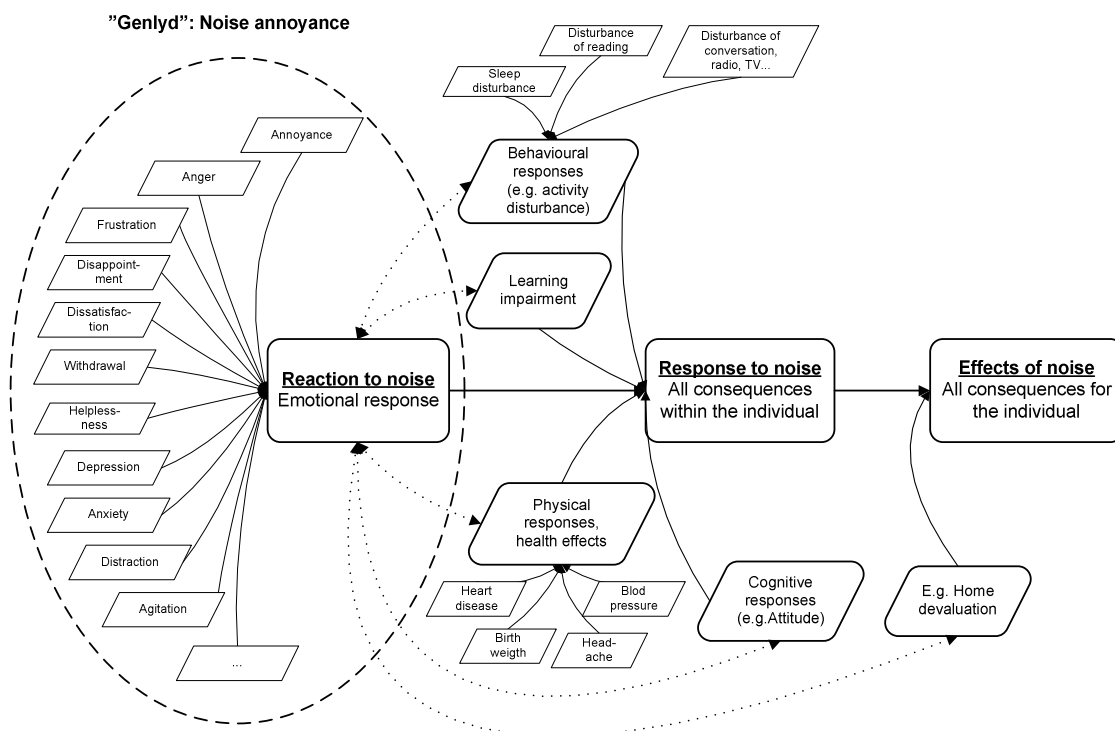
"Genlyd": Noise annoyance

Annoyance

Anger

Frustration

Disappointment

Dissatisfaction

Withdrawal

Helplessness

Depression

Anxiety

Distraction

Agitation

...

Sleep disturbance

Disturbance of reading

Disturbance of conversation, radio, TV...

Behavioural responses (e.g. activity disturbance)

Learning impairment

Reaction to noise
Emotional response

Response to noise
All consequences within the individual

Effects of noise
All consequences for the individual

Physical responses, health effects

Heart disease

Birth weigth

Head-ache

Blod pressure

Cognitive responses (e.g.Attitude)

E.g. Home devaluation